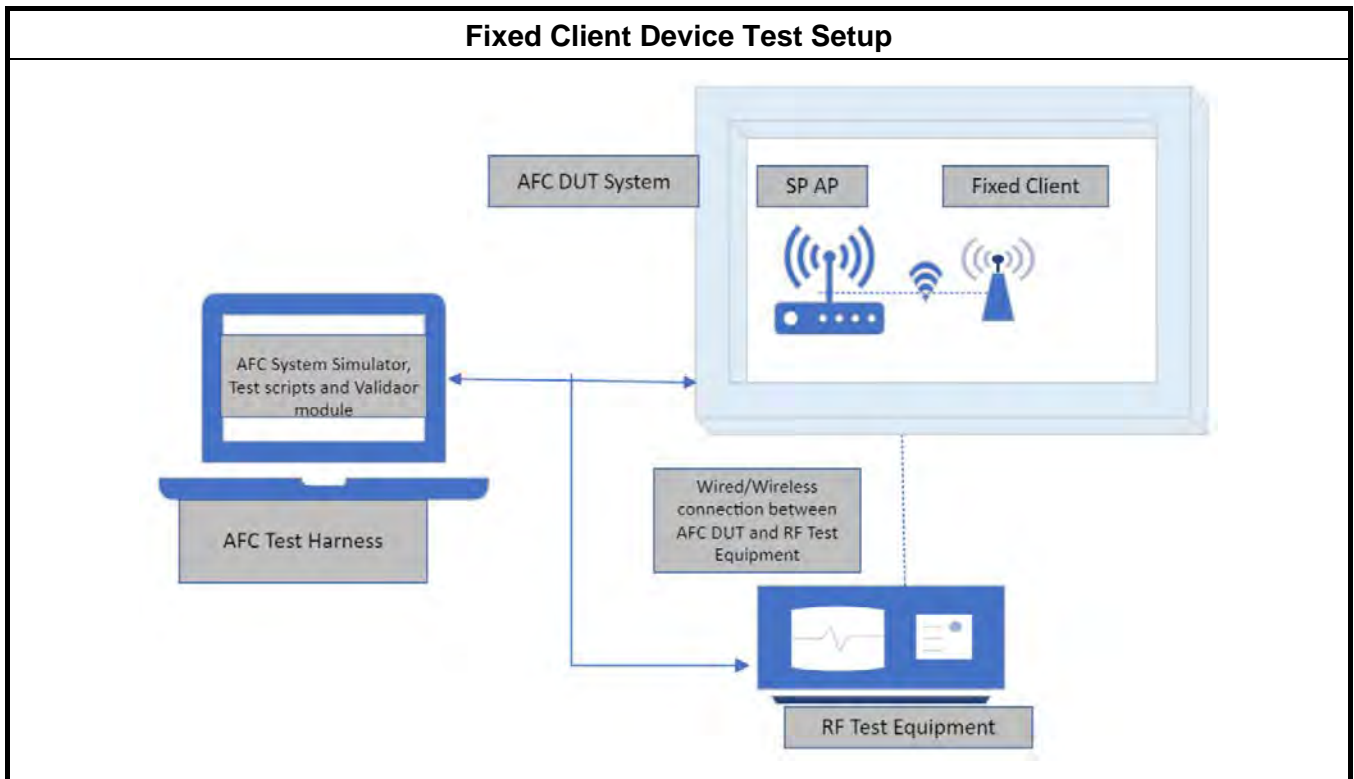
Fixed Client Device Test Setup

AFC DUT System

SP AP

Fixed Client

AFC System Simulator, Test scripts and Validaor module

AFC Test Harness

Wired/Wireless connection between AFC DUT and RF Test Equipment

RF Test Equipment